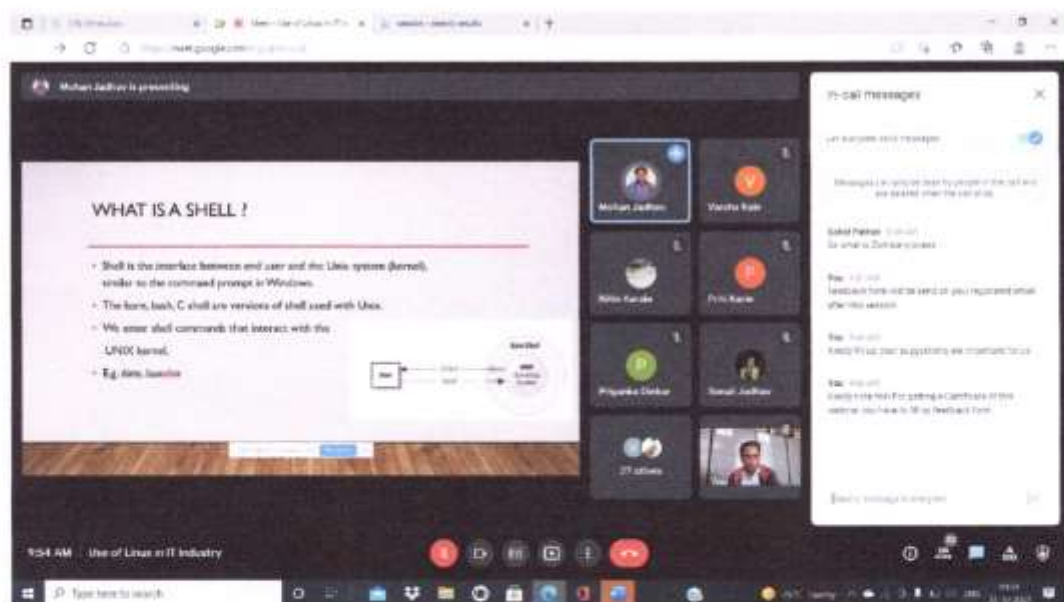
Mohan Jadhav is presenting

WHAT IS A SHELL ?

- Shell is the interface between end user and the Unix system (kernel), similar to the command prompt in Windows.
- The born, bash, C shell are versions of shell used with Unix.
- We enter shell commands that interact with the UNIX kernel.
- Eg. date, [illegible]

Mohan Jadhav
Varsha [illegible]
Nitin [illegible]
Priti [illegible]
Priyanka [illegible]
Sonali Jadhav
27 others

In-call messages

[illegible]

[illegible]

Sohel Pathan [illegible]
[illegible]

You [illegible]
Feedback form will be send on you registered email after this session.

You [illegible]
Kindly fill your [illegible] suggestions are important for us.

You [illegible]
Kindly note that for getting a Certificate of this webinar you have to fill up feedback form.

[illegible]

9:54 AM Use of Linux in IT Industry

Type here to search